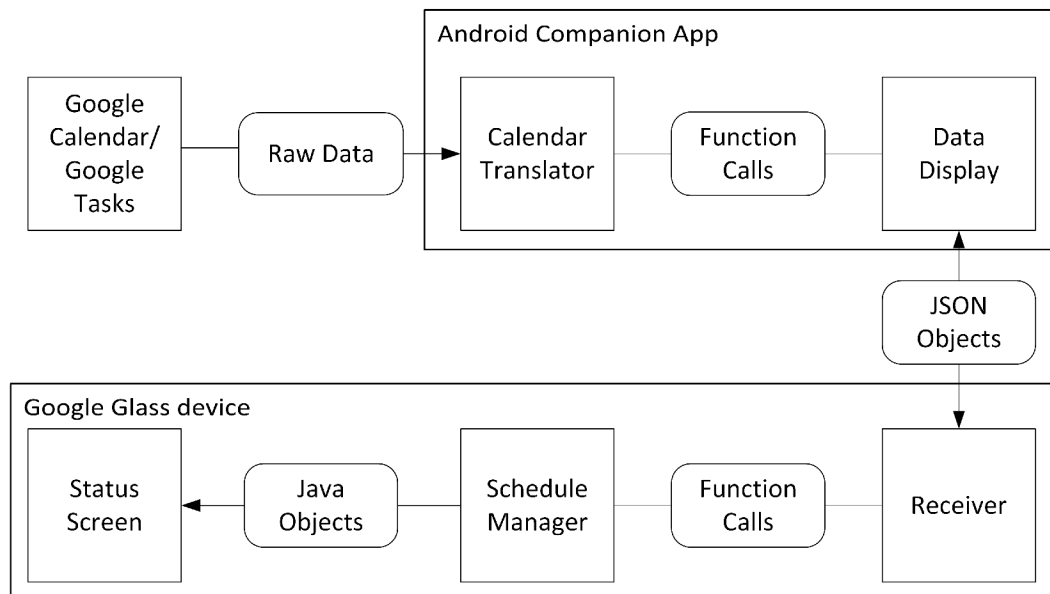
Android Companion App

Google Calendar/ Google Tasks

Raw Data

Calendar Translator

Function Calls

Data Display

JSON Objects

Google Glass device

Status Screen

Java Objects

Schedule Manager

Function Calls

Receiver